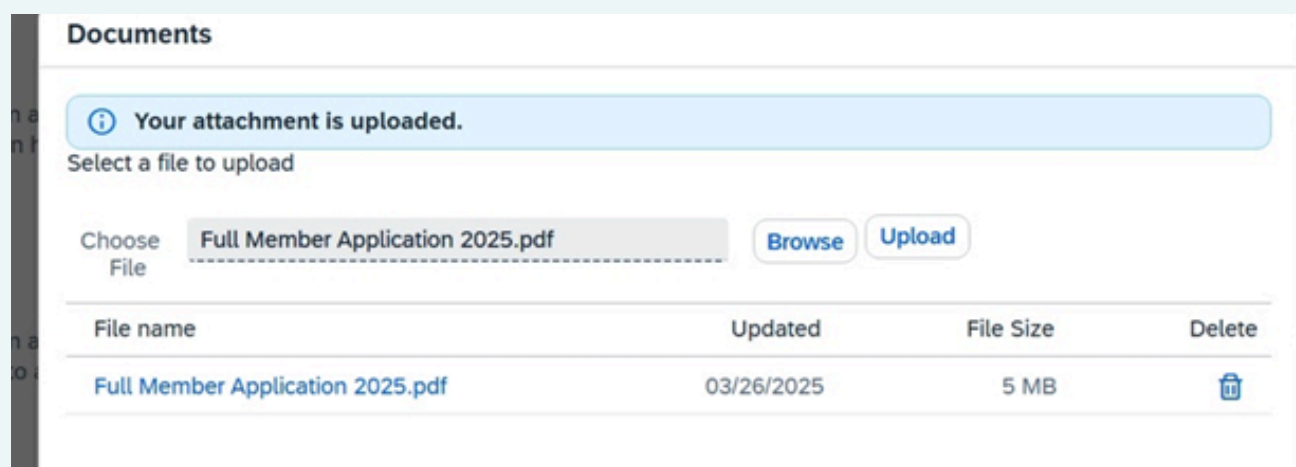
Documents

Your attachment is uploaded.

Select a file to upload

Choose File

Full Member Application 2025.pdf

Browse

Upload

| File name | Updated | File Size | Delete |
|---|---|---|---|
| Full Member Application 2025.pdf | 03/26/2025 | 5 MB | |